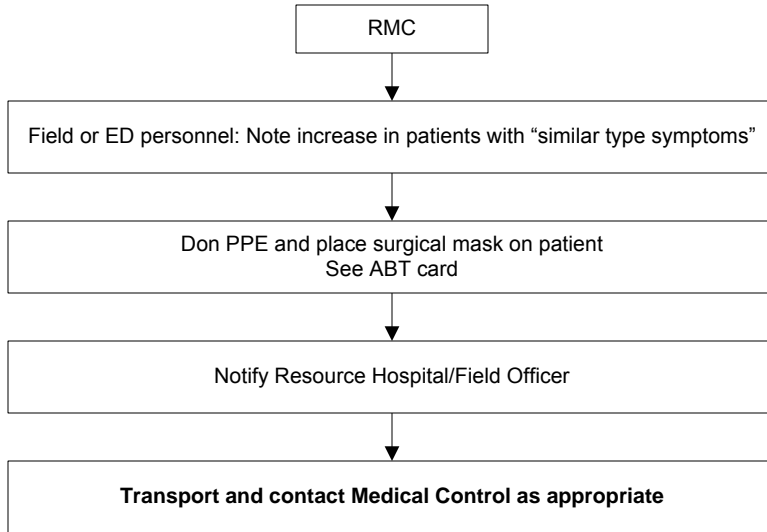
RMC

Field or ED personnel: Note increase in patients with “similar type symptoms”

Don PPE and place surgical mask on patient
See ABT card

Notify Resource Hospital/Field Officer

**Transport and contact Medical Control as appropriate**